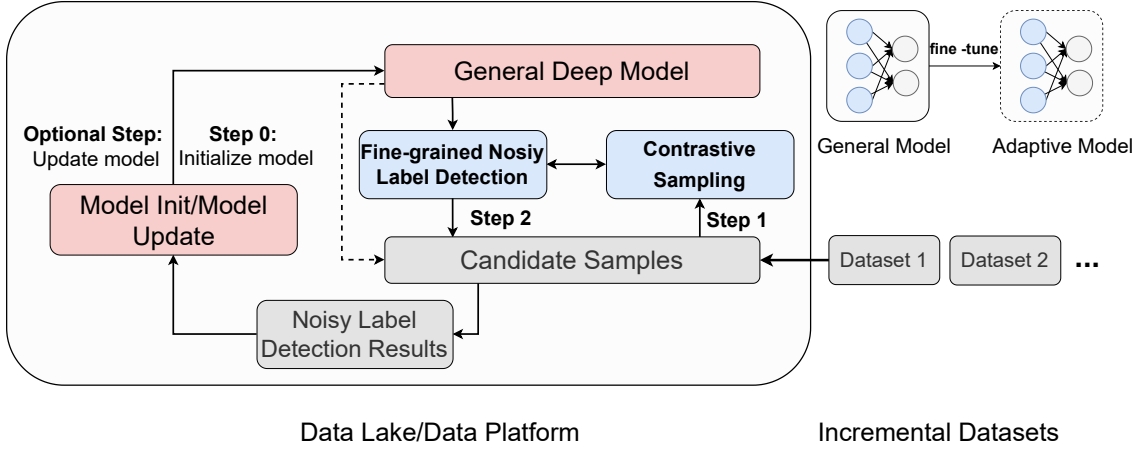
General Deep Model

Optional Step:
Update model

Step 0:
Initialize model

Fine-grained Nosiy Label Detection

Contrastive Sampling

Model Init/Model Update

Step 2

Step 1

Candidate Samples

Noisy Label Detection Results

fine -tune

General Model

Adaptive Model

Dataset 1

Dataset 2

...

Data Lake/Data Platform

Incremental Datasets